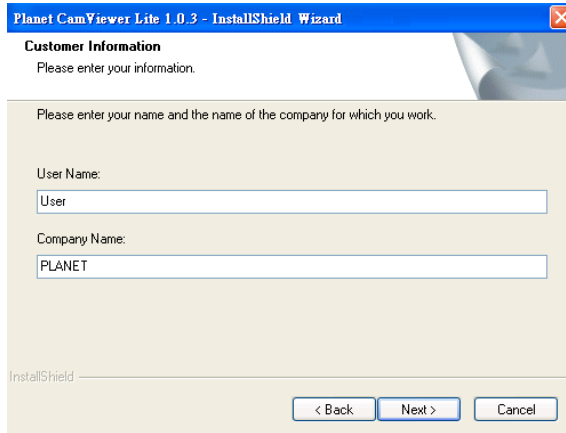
Planet CamViewer Lite 1.0.3 - InstallShield Wizard

Customer Information
Please enter your information.

Please enter your name and the name of the company for which you work.

User Name:
User

Company Name:
PLANET

InstallShield

< Back
Next >
Cancel